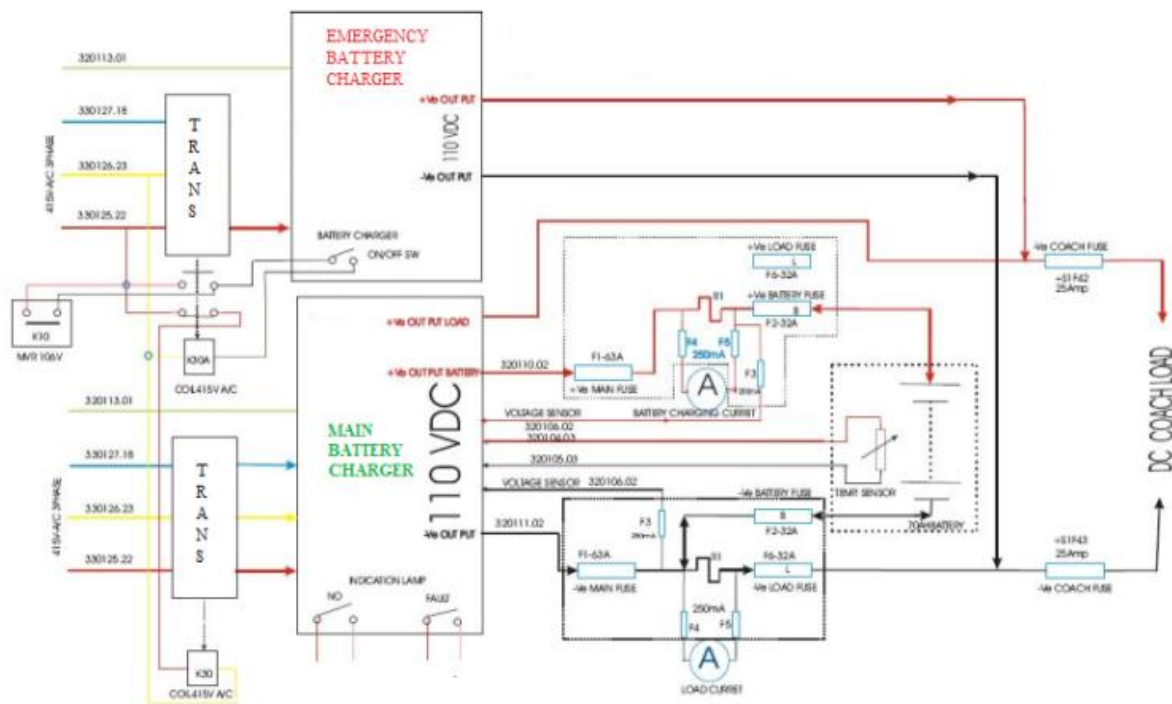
EMERGENCY BATTERY CHARGER

320113.01

330127.18

330126.23

330125.22

415V A/C 3PHASE

T R A N S

+Ve OUT PUT

110 VDC

-Ve OUT PUT

BATTERY CHARGER ON/OFF SW

K30

MVR 106V

K30A

COIL415V A/C

+Ve LOAD FUSE

L

F6-32A

-Ve COACH FUSE

+S1F42 25Amp

S1

+Ve BATTERY FUSE

B

F2-32A

+Ve OUT PUT LOAD

+Ve OUT PUT BATTERY

320110.02

F1-63A

+Ve MAIN FUSE

F4

250mA

F5

A

F3

250mA

DC COACH LOAD

VOLTAGE SENSOR

BATTERY CHARGING CURRET

320106.02

320104.03

320113.01

MAIN BATTERY CHARGER

110 VDC

330127.18

T R A N S

415V A/C 3PHASE

330126.23

330125.22

320105.03

TEMP. SENSOR

VOLTAGE SENSOR

320106.02

-Ve BATTERY FUSE

70AHBATTERY

-Ve OUT PUT

320111.02

F3

250mA

B

F2-32A

+S1F43 25Amp

F1-63A

-Ve MAIN FUSE

S1

F6-32A

L

-Ve LOAD FUSE

-Ve COACH FUSE

INDICATION LAMP

NO

FAULT

250mA

F4

F5

A

LOAD CURRET

K30

COIL415V A/C